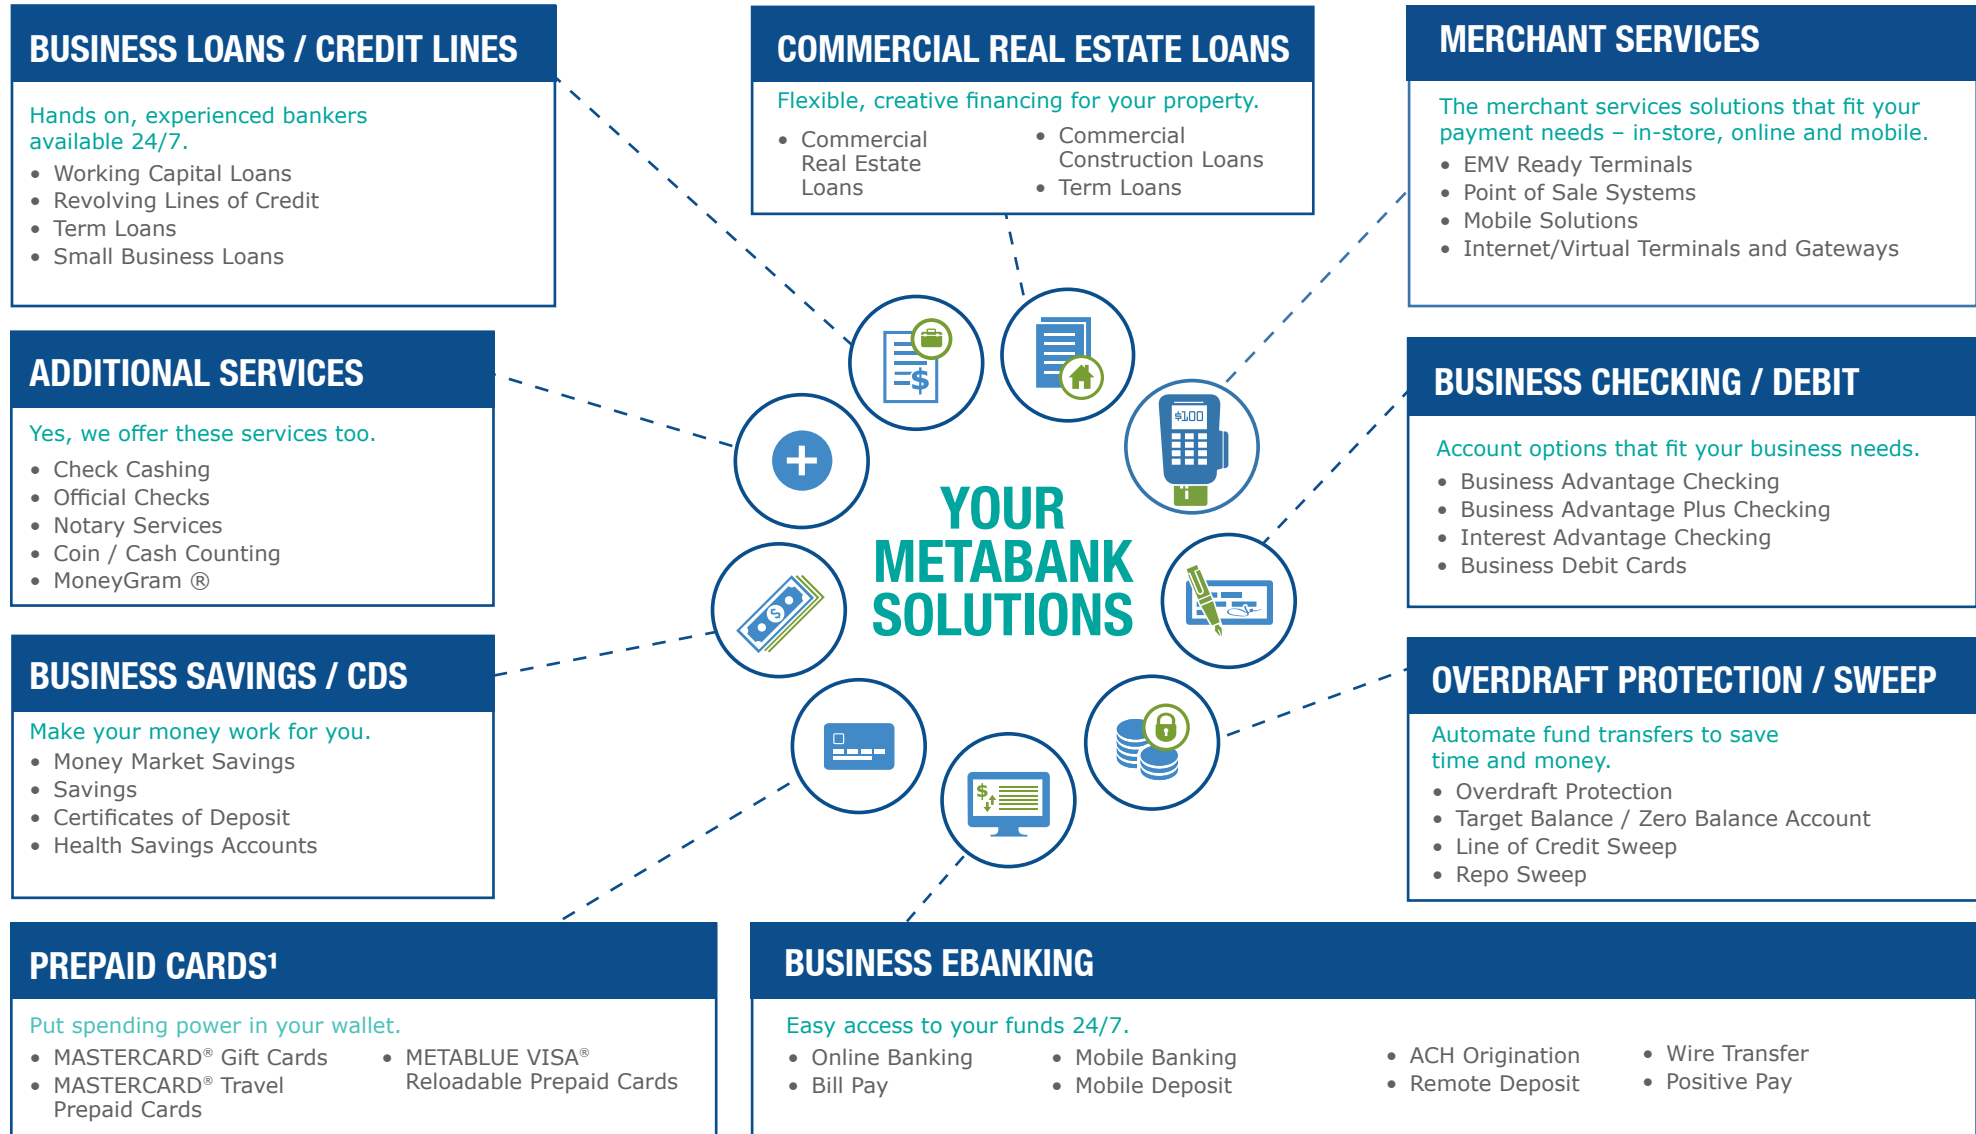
BUSINESS LOANS / CREDIT LINES

Hands on, experienced bankers available 24/7.
• Working Capital Loans
• Revolving Lines of Credit
• Term Loans
• Small Business Loans

COMMERCIAL REAL ESTATE LOANS

Flexible, creative financing for your property.
• Commercial Real Estate Loans
• Commercial Construction Loans
• Term Loans

MERCHANT SERVICES

The merchant services solutions that fit your payment needs – in-store, online and mobile.
• EMV Ready Terminals
• Point of Sale Systems
• Mobile Solutions
• Internet/Virtual Terminals and Gateways

ADDITIONAL SERVICES

Yes, we offer these services too.
• Check Cashing
• Official Checks
• Notary Services
• Coin / Cash Counting
• MoneyGram ®

$100

YOUR METABANK SOLUTIONS

BUSINESS CHECKING / DEBIT

Account options that fit your business needs.
• Business Advantage Checking
• Business Advantage Plus Checking
• Interest Advantage Checking
• Business Debit Cards

BUSINESS SAVINGS / CDS

Make your money work for you.
• Money Market Savings
• Savings
• Certificates of Deposit
• Health Savings Accounts

OVERDRAFT PROTECTION / SWEEP

Automate fund transfers to save time and money.
• Overdraft Protection
• Target Balance / Zero Balance Account
• Line of Credit Sweep
• Repo Sweep

PREPAID CARDS¹

Put spending power in your wallet.
• MASTERCARD® Gift Cards
• MASTERCARD® Travel Prepaid Cards
• METABLUE VISA® Reloadable Prepaid Cards

BUSINESS EBANKING

Easy access to your funds 24/7.
• Online Banking
• Bill Pay
• Mobile Banking
• Mobile Deposit
• ACH Origination
• Remote Deposit
• Wire Transfer
• Positive Pay